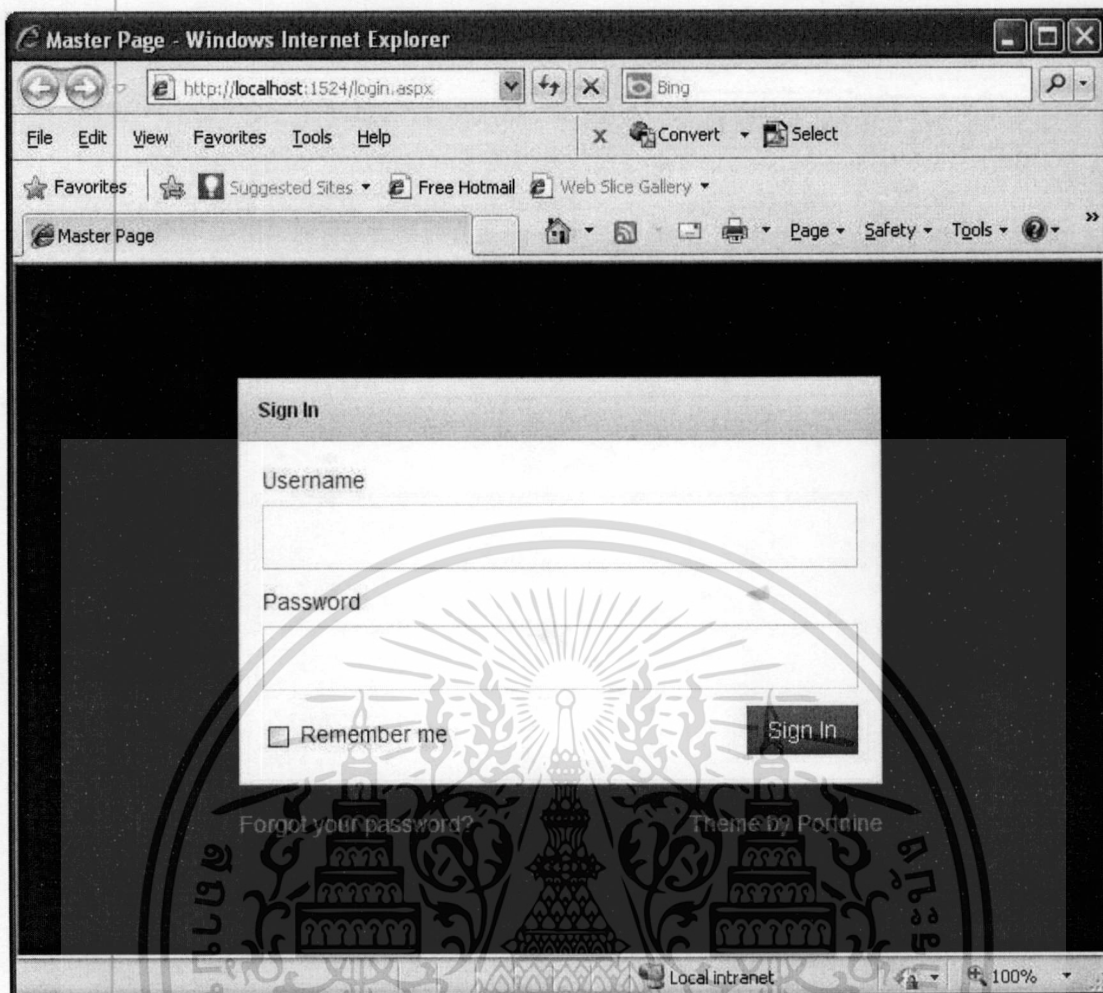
Master Page - Windows Internet Explorer

http://localhost:1524/login.aspx

Bing

File Edit View Favorites Tools Help

Convert Select

Favorites Suggested Sites Free Hotmail Web Slice Gallery

Master Page

Page Safety Tools

Sign In

Username

Password

Remember me

Sign In

Forgot your password?

Theme by Portnine

Local intranet

100%